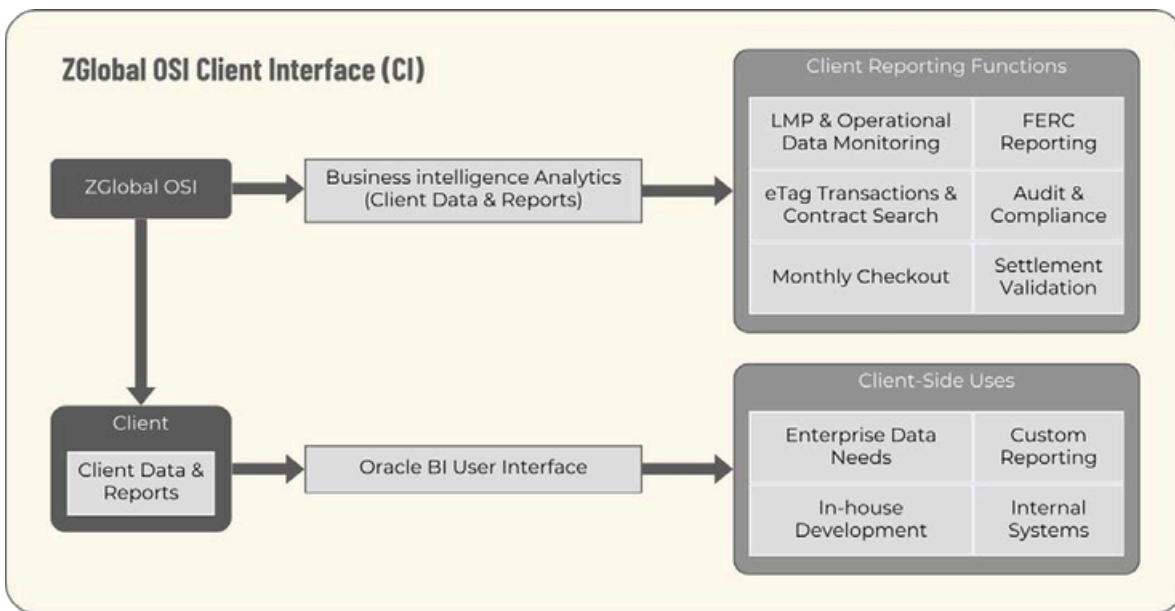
ZGlobal OSI Client Interface (CI)

ZGlobal OSI

Business intelligence Analytics (Client Data & Reports)

Client Reporting Functions

| LMP & Operational Data Monitoring | FERC Reporting |
|---|---|
| eTag Transactions & Contract Search | Audit & Compliance |
| Monthly Checkout | Settlement Validation |

Client

Client Data & Reports

Oracle BI User Interface

Client-Side Uses

| Enterprise Data Needs | Custom Reporting |
|---|---|
| In-house Development | Internal Systems |